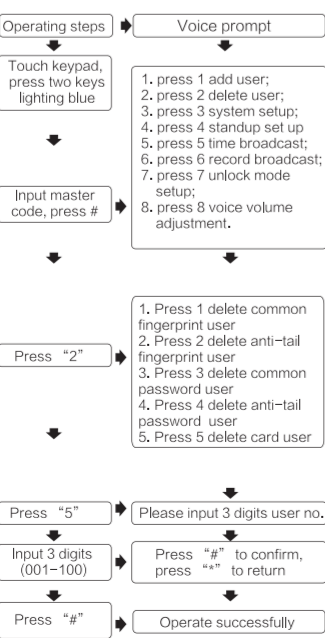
Operating steps

Voice prompt

Touch keypad, press two keys lighting blue

1. press 1 add user;
2. press 2 delete user;
3. press 3 system setup;
4. press 4 standup set up
5. press 5 time broadcast;
6. press 6 record broadcast;
7. press 7 unlock mode setup;
8. press 8 voice volume adjustment.

Input master code, press #

Press "2"

1. Press 1 delete common fingerprint user
2. Press 2 delete anti-tail fingerprint user
3. Press 3 delete common password user
4. Press 4 delete anti-tail password user
5. Press 5 delete card user

Press "5"

Please input 3 digits user no.

Input 3 digits (001-100)

Press "#" to confirm, press "*" to return

Press "#"

Operate successfully